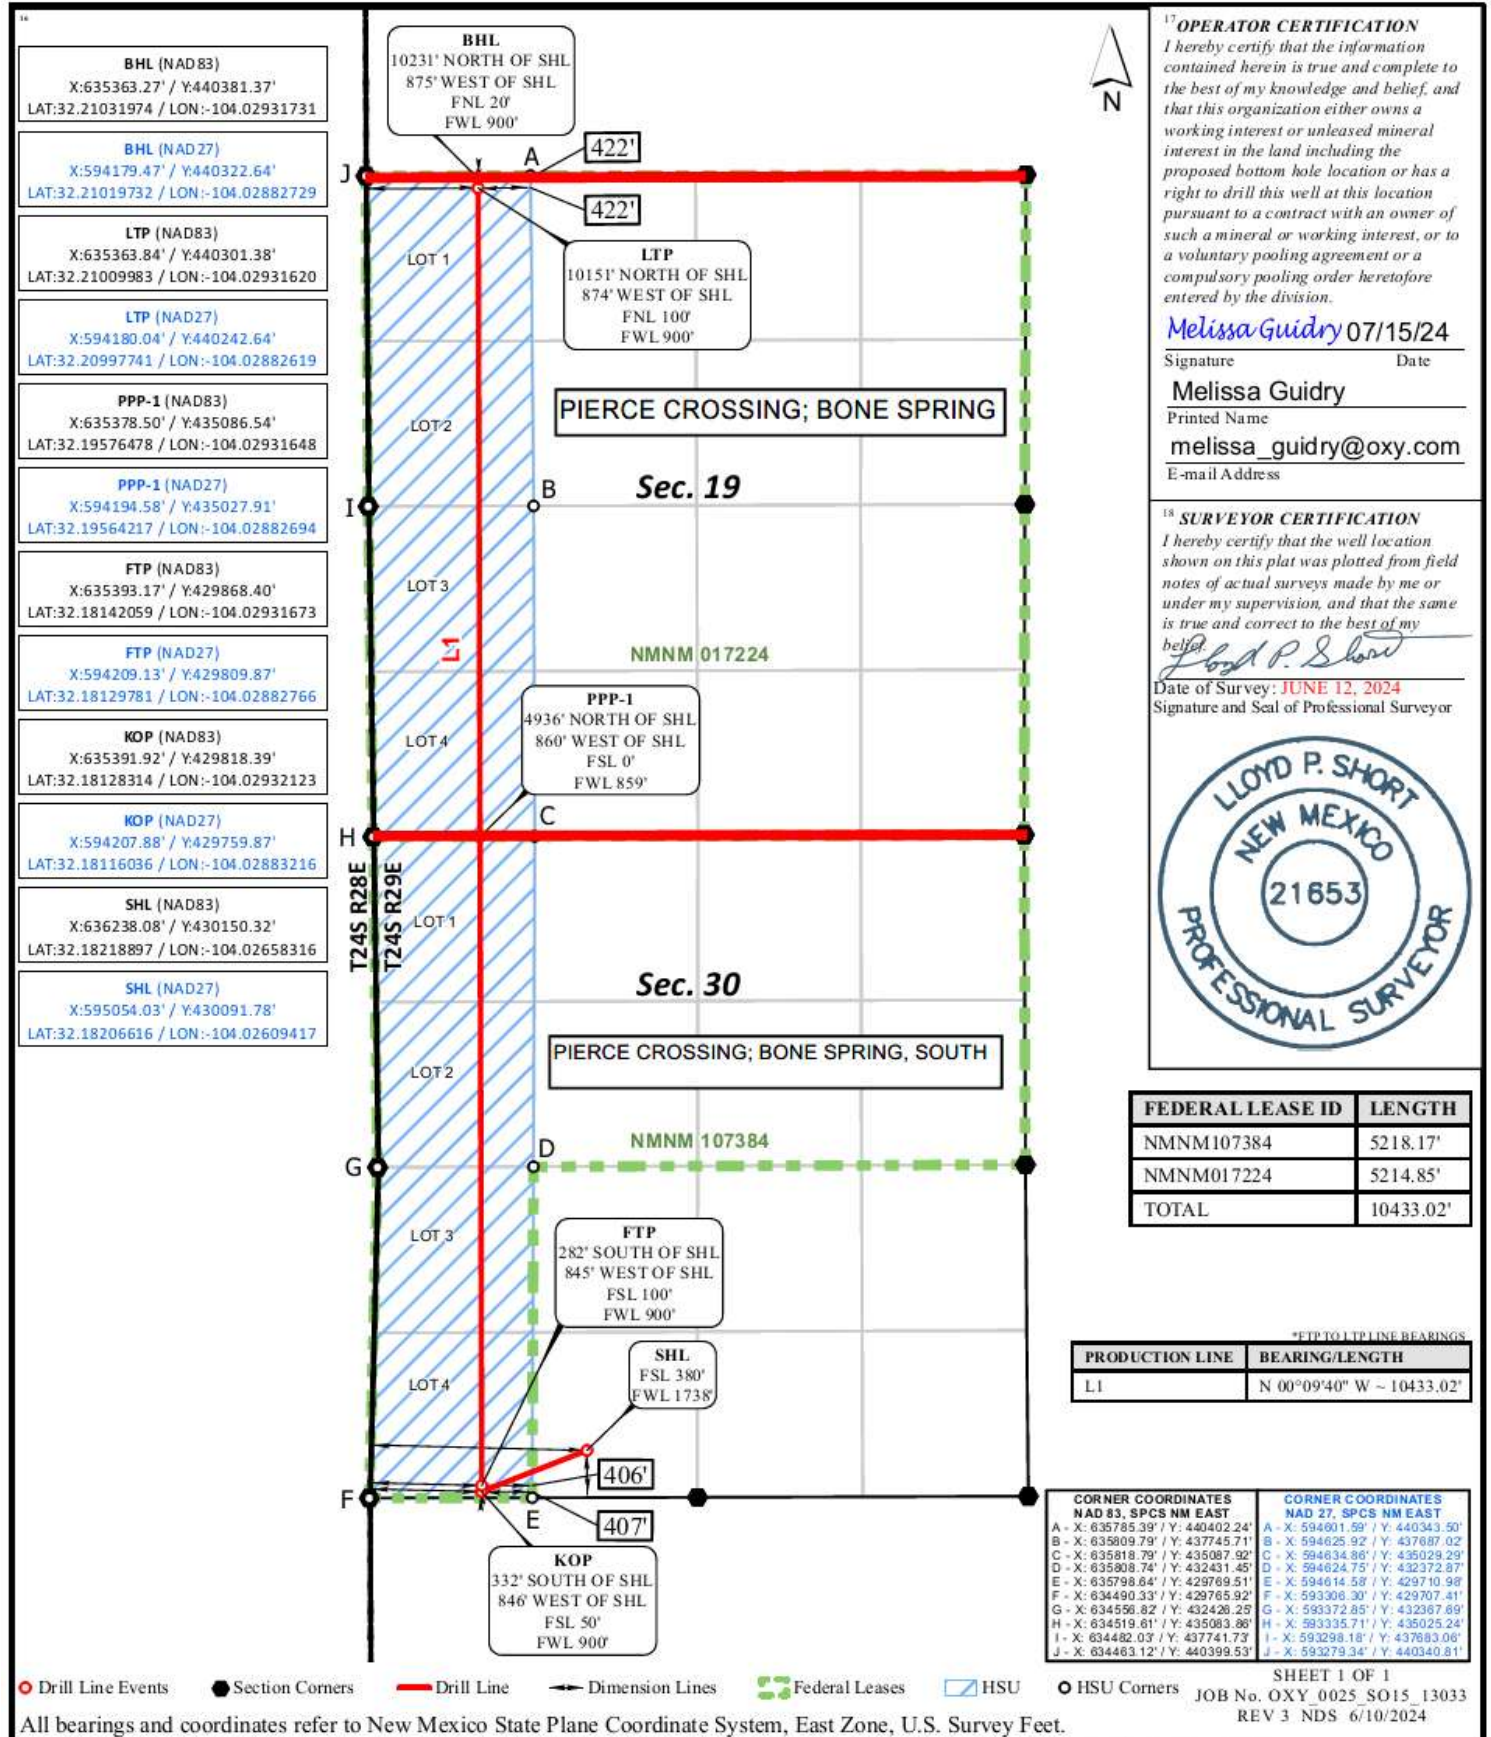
16

BHL (NAD83)
X:635363.27' / Y:440381.37'
LAT:32.21031974 / LON:-104.02931731

BHL (NAD27)
X:594179.47' / Y:440322.64'
LAT:32.21019732 / LON:-104.02882729

LTP (NAD83)
X:635363.84' / Y:440301.38'
LAT:32.21009983 / LON:-104.02931620

LTP (NAD27)
X:594180.04' / Y:440242.64'
LAT:32.20997741 / LON:-104.02882619

PPP-1 (NAD83)
X:635378.50' / Y:435086.54'
LAT:32.19576478 / LON:-104.02931648

PPP-1 (NAD27)
X:594194.58' / Y:435027.91'
LAT:32.19564217 / LON:-104.02882694

FTP (NAD83)
X:635393.17' / Y:429868.40'
LAT:32.18142059 / LON:-104.02931673

FTP (NAD27)
X:594209.13' / Y:429809.87'
LAT:32.18129781 / LON:-104.02882766

KOP (NAD83)
X:635391.92' / Y:429818.39'
LAT:32.18128314 / LON:-104.02932123

KOP (NAD27)
X:594207.88' / Y:429759.87'
LAT:32.18116036 / LON:-104.02883216

SHL (NAD83)
X:636238.08' / Y:430150.32'
LAT:32.18218897 / LON:-104.02658316

SHL (NAD27)
X:595054.03' / Y:430091.78'
LAT:32.18206616 / LON:-104.02609417

BHL
10231' NORTH OF SHL
875' WEST OF SHL
FNL 20'
FWL 900'

A
422'
J
422'

LTP
10151' NORTH OF SHL
874' WEST OF SHL
FNL 100'
FWL 900'

N

LOT 1
LOT 2
PIERCE CROSSING; BONE SPRING
B
I
Sec. 19
LOT 3
L1
NMNM 017224
LOT 4

PPP-1
4936' NORTH OF SHL
860' WEST OF SHL
FSL 0'
FWL 859'

C
H
T24S R28E
T24S R29E
LOT 1
Sec. 30
PIERCE CROSSING; BONE SPRING, SOUTH
LOT 2
NMNM 107384
D
G
LOT 3

FTP
282' SOUTH OF SHL
845' WEST OF SHL
FSL 100'
FWL 900'

SHL
FSL 380'
FWL 1738'

LOT 4
406'
F
407'
E

KOP
332' SOUTH OF SHL
846' WEST OF SHL
FSL 50'
FWL 900'

17 OPERATOR CERTIFICATION
I hereby certify that the information contained herein is true and complete to the best of my knowledge and belief, and that this organization either owns a working interest or unleased mineral interest in the land including the proposed bottom hole location or has a right to drill this well at this location pursuant to a contract with an owner of such a mineral or working interest, or to a voluntary pooling agreement or a compulsory pooling order heretofore entered by the division.

Melissa Guidry 07/15/24
Signature Date
Melissa Guidry
Printed Name
melissa_guidry@oxy.com
E-mail Address

18 SURVEYOR CERTIFICATION
I hereby certify that the well location shown on this plat was plotted from field notes of actual surveys made by me or under my supervision, and that the same is true and correct to the best of my belief.
Lloyd P. Short
Date of Survey: JUNE 12, 2024
Signature and Seal of Professional Surveyor

LLOYD P. SHORT
NEW MEXICO
21653
PROFESSIONAL SURVEYOR

| FEDERAL LEASE ID | LENGTH |
|---|---|
| NMNM107384 | 5218.17' |
| NMNM017224 | 5214.85' |
| TOTAL | 10433.02' |

*FTP TO LTP LINE BEARINGS

| PRODUCTION LINE | BEARING/LENGTH |
|---|---|
| L1 | N 00°09'40" W ~ 10433.02' |

| CORNER COORDINATES NAD 83, SPCS NM EAST | CORNER COORDINATES NAD 27, SPCS NM EAST |
|---|---|
| A - X: 635785.39' / Y: 440402.24' | A - X: 594601.59' / Y: 440343.50' |
| B - X: 635809.79' / Y: 437745.71' | B - X: 594625.92' / Y: 437687.02' |
| C - X: 635818.79' / Y: 435087.92' | C - X: 594634.86' / Y: 435029.29' |
| D - X: 635808.74' / Y: 432431.45' | D - X: 594624.75' / Y: 432372.87' |
| E - X: 635798.64' / Y: 429769.51' | E - X: 594614.58' / Y: 429710.98' |
| F - X: 634490.33' / Y: 429765.92' | F - X: 593306.30' / Y: 429707.41' |
| G - X: 634556.82' / Y: 432426.25' | G - X: 593372.85' / Y: 432367.69' |
| H - X: 634519.61' / Y: 435083.86' | H - X: 593335.71' / Y: 435025.24' |
| I - X: 634482.03' / Y: 437741.73' | I - X: 593298.18' / Y: 437683.06' |
| J - X: 634463.12' / Y: 440399.53' | J - X: 593279.34' / Y: 440340.81' |

Drill Line Events  Section Corners  Drill Line  Dimension Lines  Federal Leases  HSU  HSU Corners
All bearings and coordinates refer to New Mexico State Plane Coordinate System, East Zone, U.S. Survey Feet.

SHEET 1 OF 1
JOB No. OXY_0025_SO15_13033
REV 3 NDS 6/10/2024